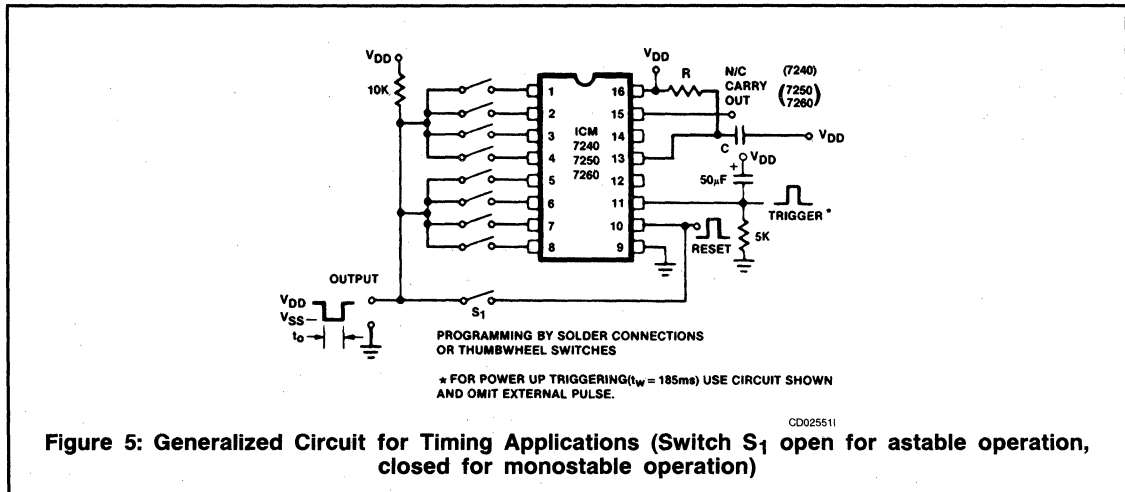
$V_{DD}$

10K

$V_{DD}$

R

N/C CARRY OUT

(7240)

(7250 7260)

1
2
3
4
5
6
7
8

ICM 7240 7250 7260

16
15
14
13
12
11
10
9

$V_{DD}$

C

$V_{DD}$

+

50µF

TRIGGER*

RESET

5K

OUTPUT

$V_{DD}$
$V_{SS}$

$t_o$

$S_1$

PROGRAMMING BY SOLDER CONNECTIONS OR THUMBWHEEL SWITCHES

* FOR POWER UP TRIGGERING($t_W$ = 185ms) USE CIRCUIT SHOWN AND OMIT EXTERNAL PULSE.

CD02551I

Figure 5: Generalized Circuit for Timing Applications (Switch $S_1$ open for astable operation, closed for monostable operation)